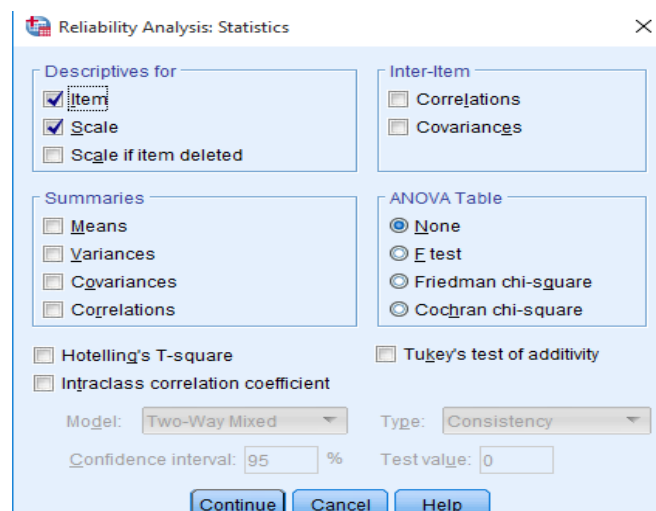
Reliability Analysis: Statistics

Descriptives for
Item
Scale
Scale if item deleted

Inter-Item
Correlations
Covariances

Summaries
Means
Variances
Covariances
Correlations

ANOVA Table
None
F test
Friedman chi-square
Cochran chi-square

Hotelling's T-square
Tukey's test of additivity
Intraclass correlation coefficient

Model: Two-Way Mixed
Type: Consistency
Confidence interval: 95 %
Test value: 0

Continue
Cancel
Help